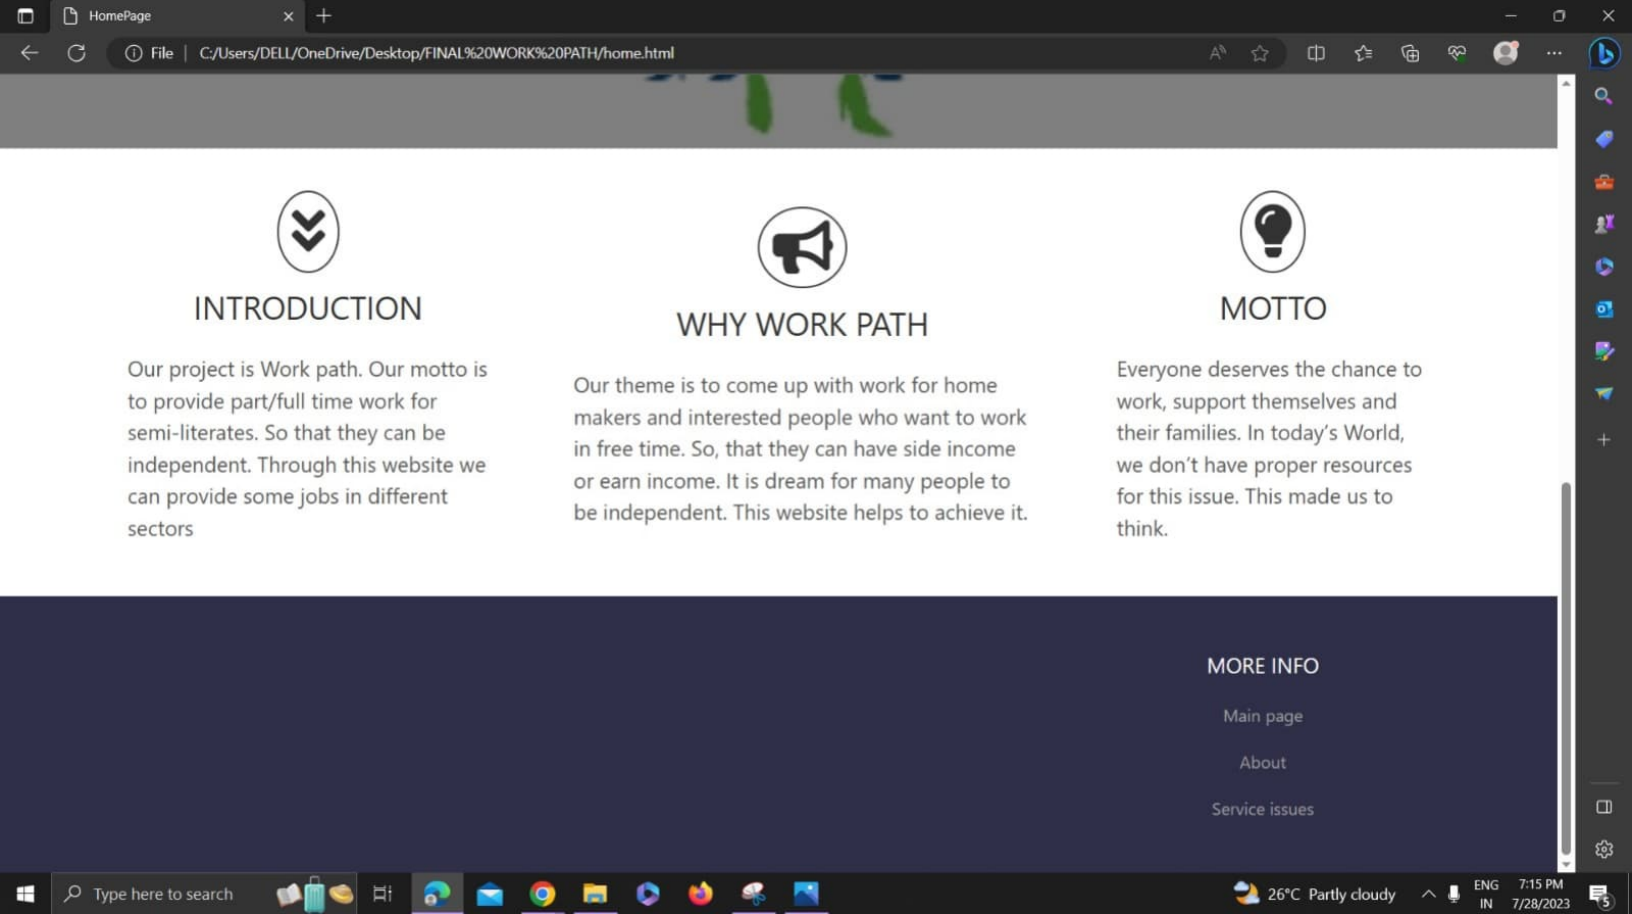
HomePage

File | C:/Users/DELL/OneDrive/Desktop/FINAL%20WORK%20PATH/home.html

INTRODUCTION

Our project is Work path. Our motto is to provide part/full time work for semi-literates. So that they can be independent. Through this website we can provide some jobs in different sectors

WHY WORK PATH

Our theme is to come up with work for home makers and interested people who want to work in free time. So, that they can have side income or earn income. It is dream for many people to be independent. This website helps to achieve it.

MOTTO

Everyone deserves the chance to work, support themselves and their families. In today's World, we don't have proper resources for this issue. This made us to think.

MORE INFO

Main page

About

Service issues

Type here to search

26°C Partly cloudy

ENG IN

7:15 PM 7/28/2023